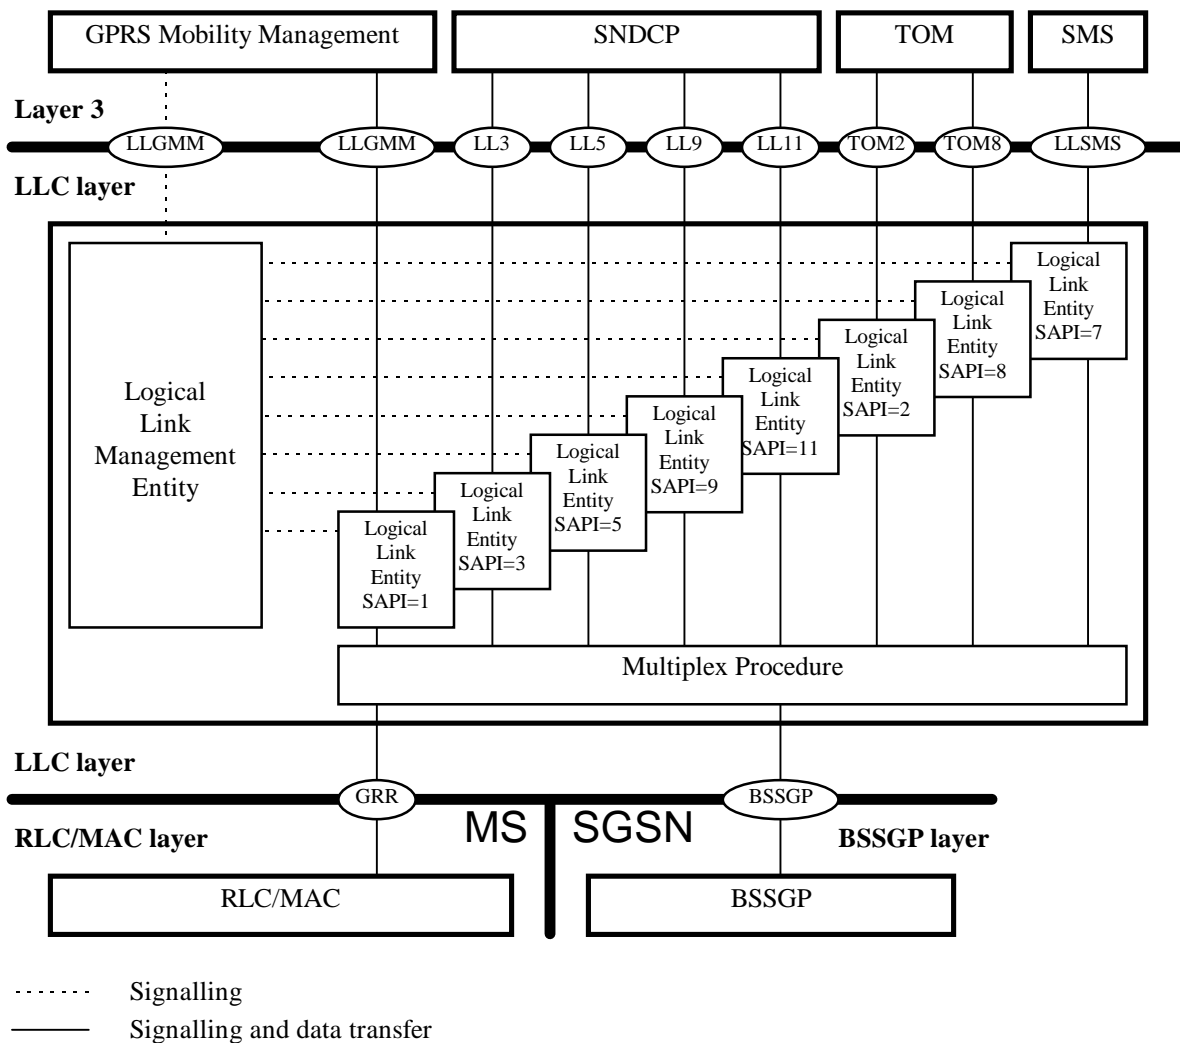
GPRS Mobility Management

SNDCP

TOM

SMS

Layer 3

LLGMM

LLGMM

LL3

LL5

LL9

LL11

TOM2

TOM8

LLSMS

LLC layer

Logical Link Management Entity

Logical Link Entity SAPI=1

Logical Link Entity SAPI=3

Logical Link Entity SAPI=5

Logical Link Entity SAPI=9

Logical Link Entity SAPI=11

Logical Link Entity SAPI=2

Logical Link Entity SAPI=8

Logical Link Entity SAPI=7

Multiplex Procedure

LLC layer

GRR

BSSGP

RLC/MAC layer

MS

SGSN

BSSGP layer

RLC/MAC

BSSGP

Signalling

Signalling and data transfer